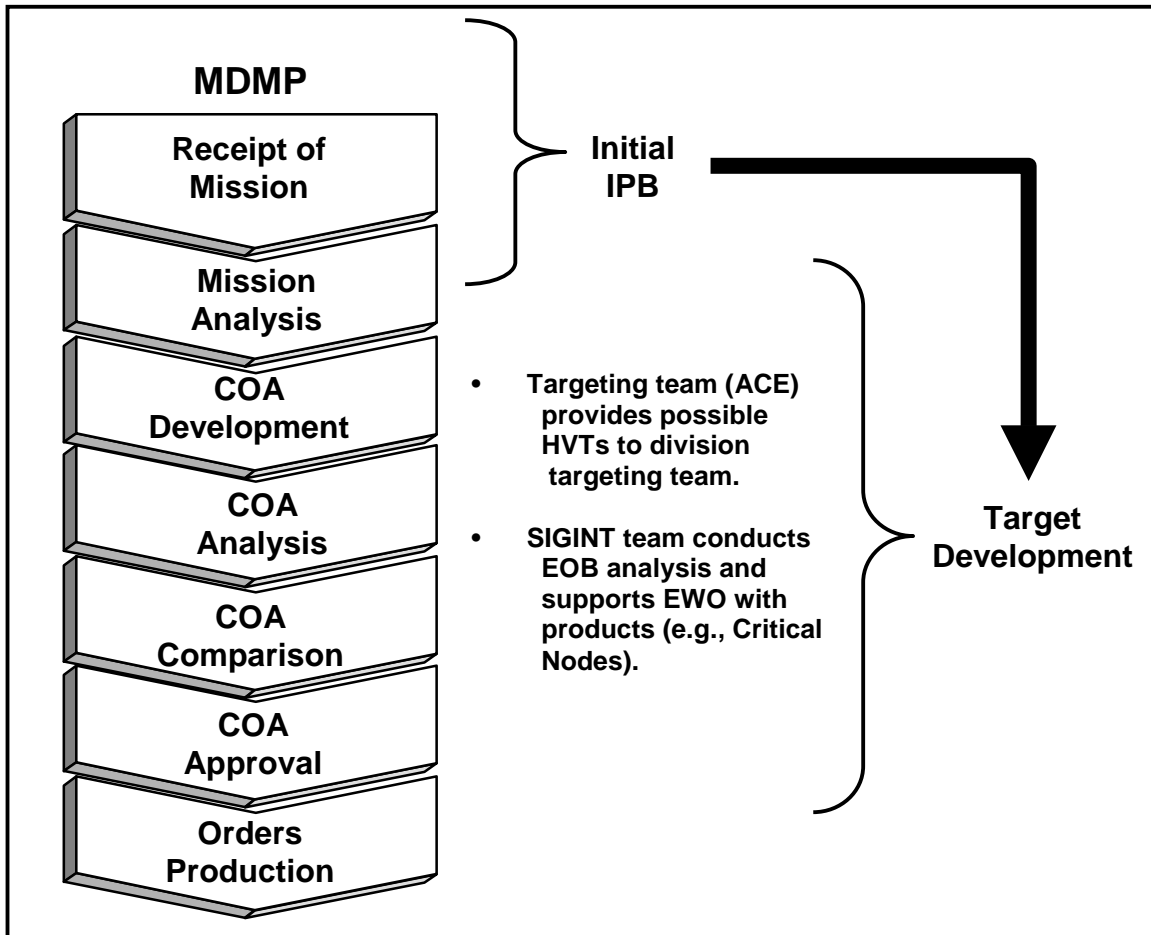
MDMP

Receipt of Mission

Mission Analysis

COA Development

COA Analysis

COA Comparison

COA Approval

Orders Production

Initial IPB

• Targeting team (ACE) provides possible HVTs to division targeting team.

• SIGINT team conducts EOB analysis and supports EWO with products (e.g., Critical Nodes).

Target Development